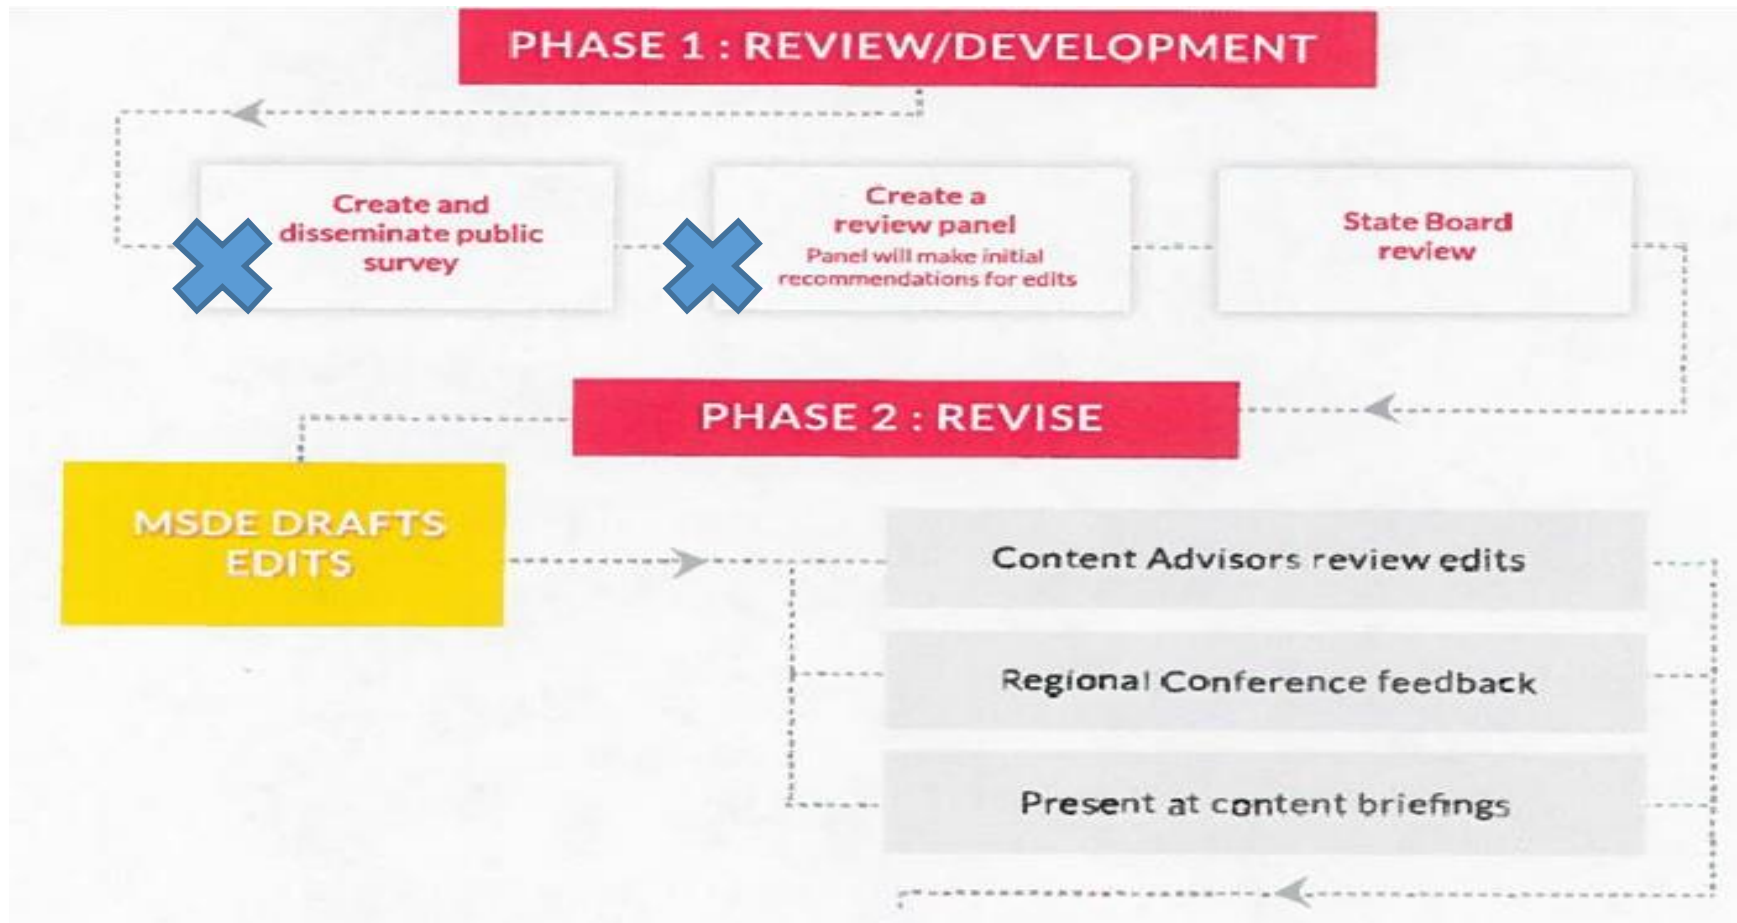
PHASE 1 : REVIEW/DEVELOPMENT

Create and disseminate public survey

Create a review panel
Panel will make initial recommendations for edits

State Board review

PHASE 2 : REVISE

MSDE DRAFTS EDITS

Content Advisors review edits

Regional Conference feedback

Present at content briefings